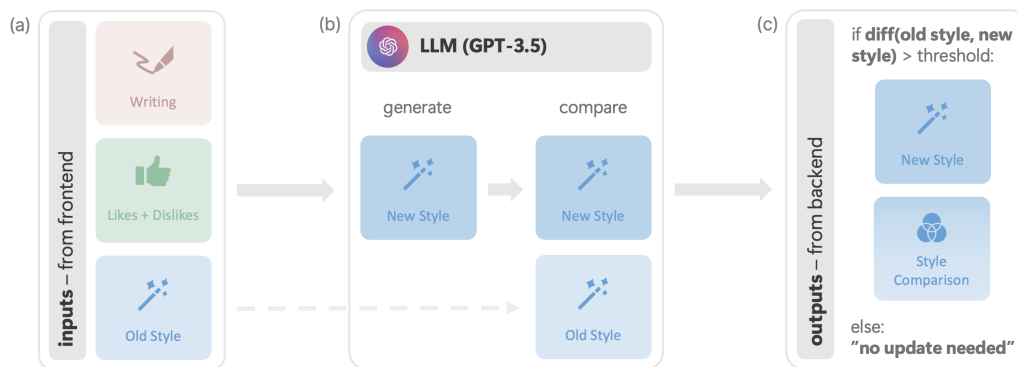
(a)

inputs – from frontend

Writing

Likes + Dislikes

Old Style

(b)

LLM (GPT-3.5)

generate

compare

New Style

New Style

Old Style

(c)

outputs – from backend

if diff(old style, new style) > threshold:

New Style

Style Comparison

else:
"no update needed"